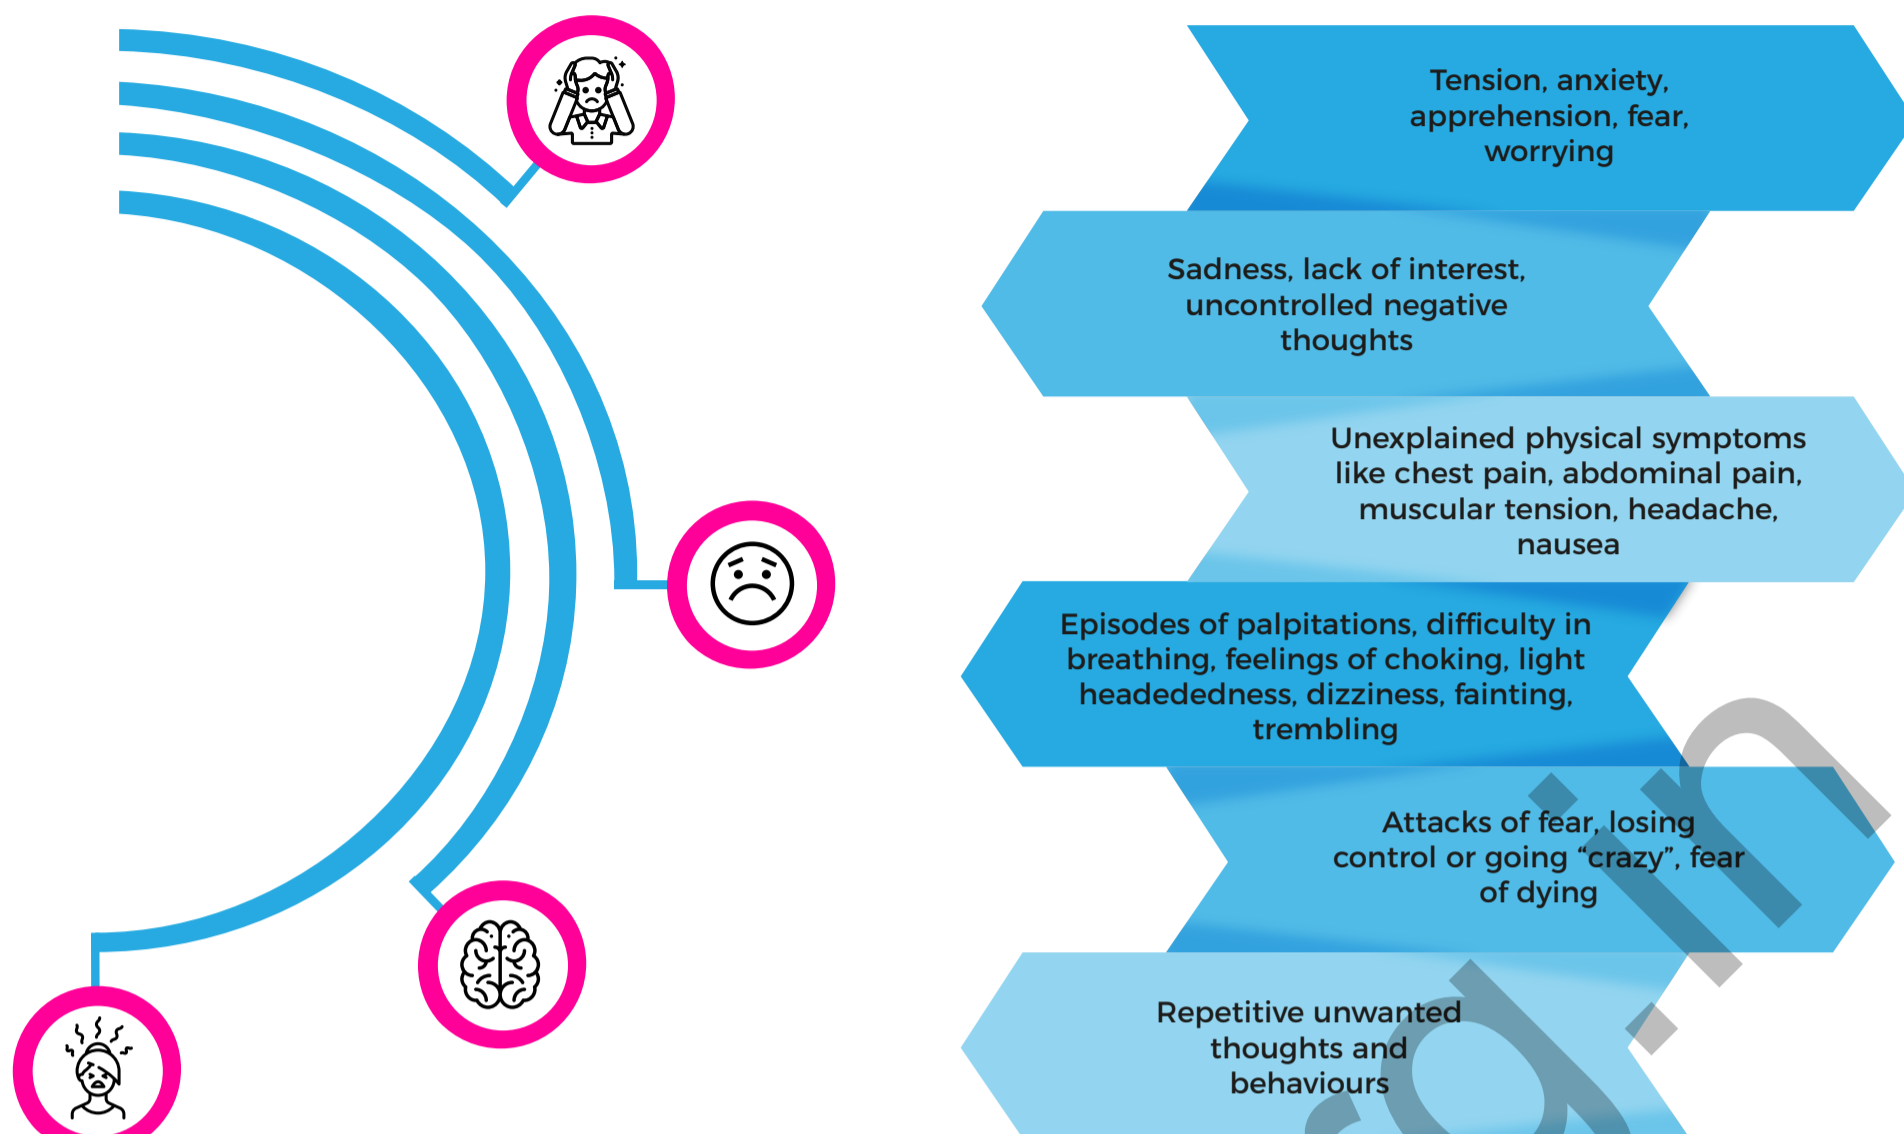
Tension, anxiety, apprehension, fear, worrying

Sadness, lack of interest, uncontrolled negative thoughts

Unexplained physical symptoms like chest pain, abdominal pain, muscular tension, headache, nausea

Episodes of palpitations, difficulty in breathing, feelings of choking, light headededness, dizziness, fainting, trembling

Attacks of fear, losing control or going “crazy”, fear of dying

Repetitive unwanted thoughts and behaviours